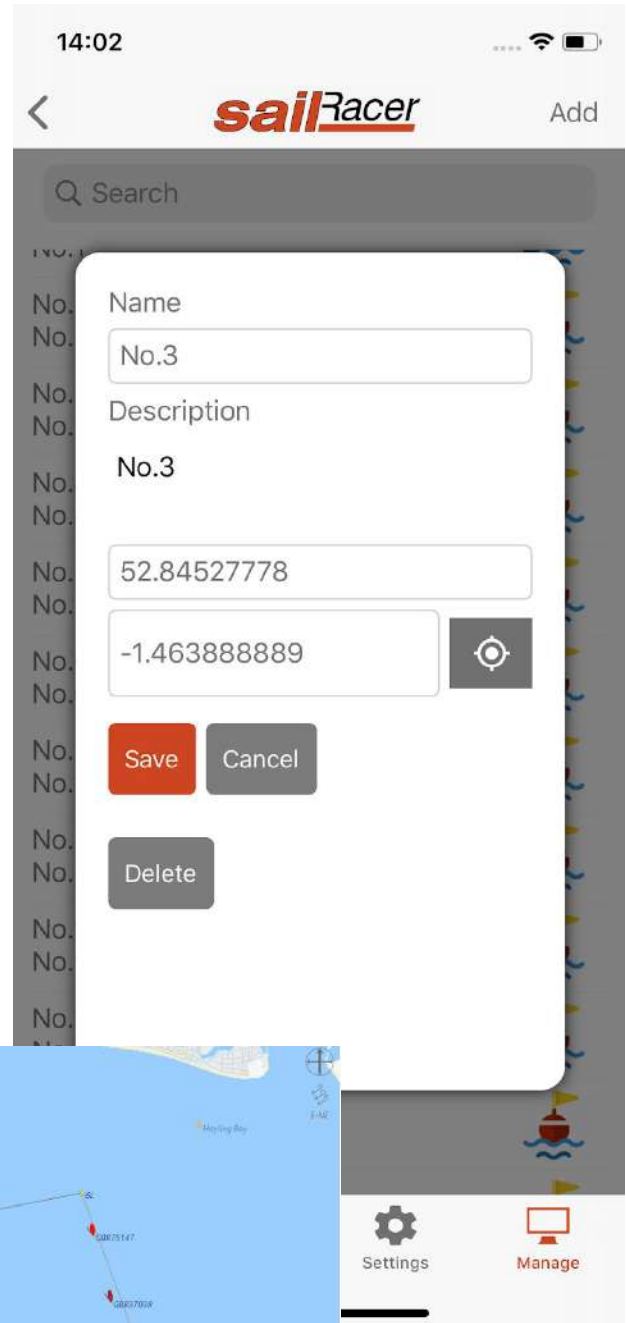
14:02

<
sailRacer
Add

Search

No.
No.
No.
No.
No.
No.
No.
No.
No.
No.
No.
No.
No.
No.
No.
No.
No.

Name
No.3
Description
No.3

52.84527778
-1.463888889

Save
Cancel

Delete

Hayling Bay
GBR75147
GBR37008

Settings
Manage